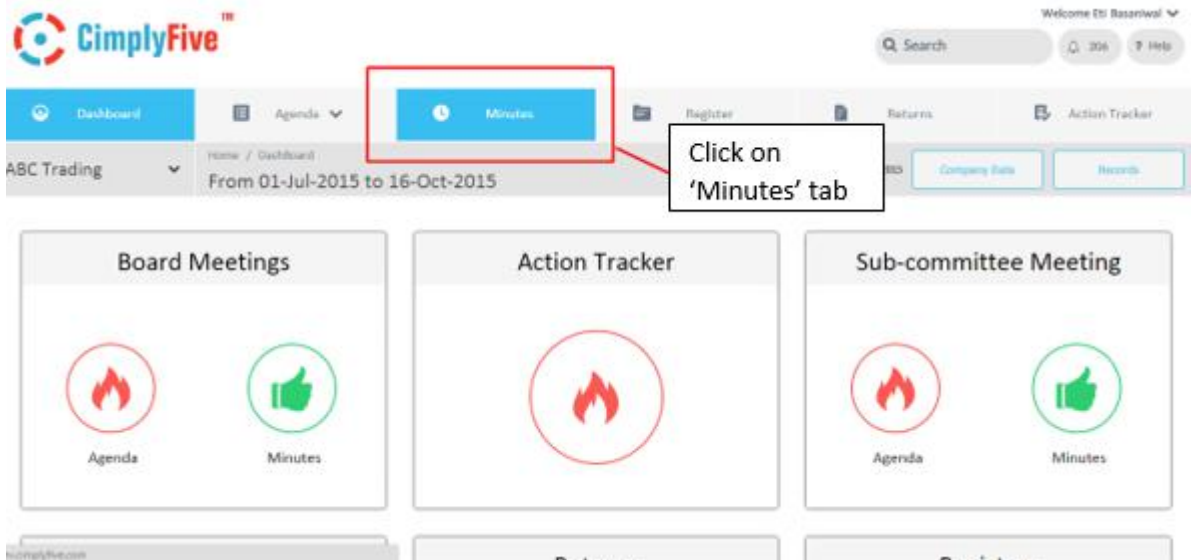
CimplyFive™

Welcome Eti Basaniwal

Search

206

? Help

Dashboard

Agenda

Minutes

Register

Returns

Action Tracker

ABC Trading

Home / Dashboard

From 01-Jul-2015 to 16-Oct-2015

Click on 'Minutes' tab

Company Data

Records

Board Meetings

Agenda

Minutes

Action Tracker

Sub-committee Meeting

Agenda

Minutes

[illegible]cimplyfive.com

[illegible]

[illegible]